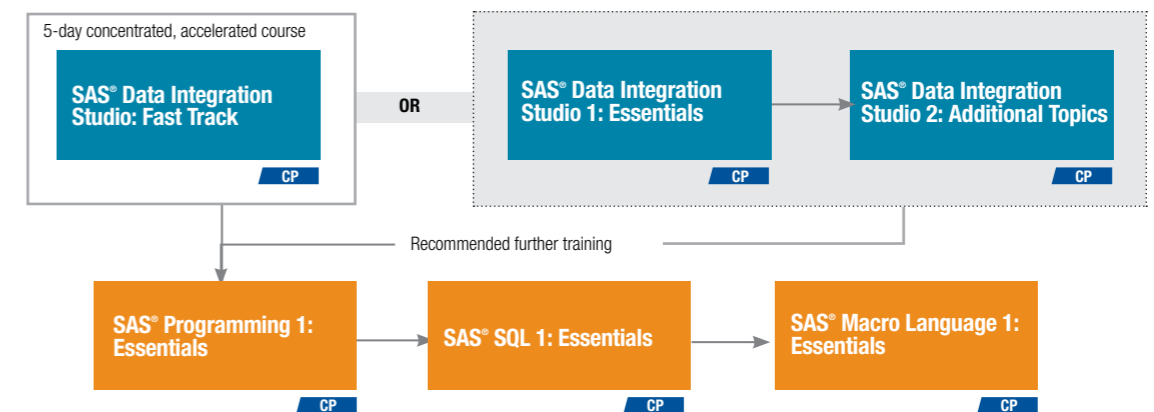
5-day concentrated, accelerated course

SAS® Data Integration Studio: Fast Track

CP

OR

SAS® Data Integration Studio 1: Essentials

CP

SAS® Data Integration Studio 2: Additional Topics

CP

Recommended further training

SAS® Programming 1: Essentials

CP

SAS® SQL 1: Essentials

CP

SAS® Macro Language 1: Essentials

CP